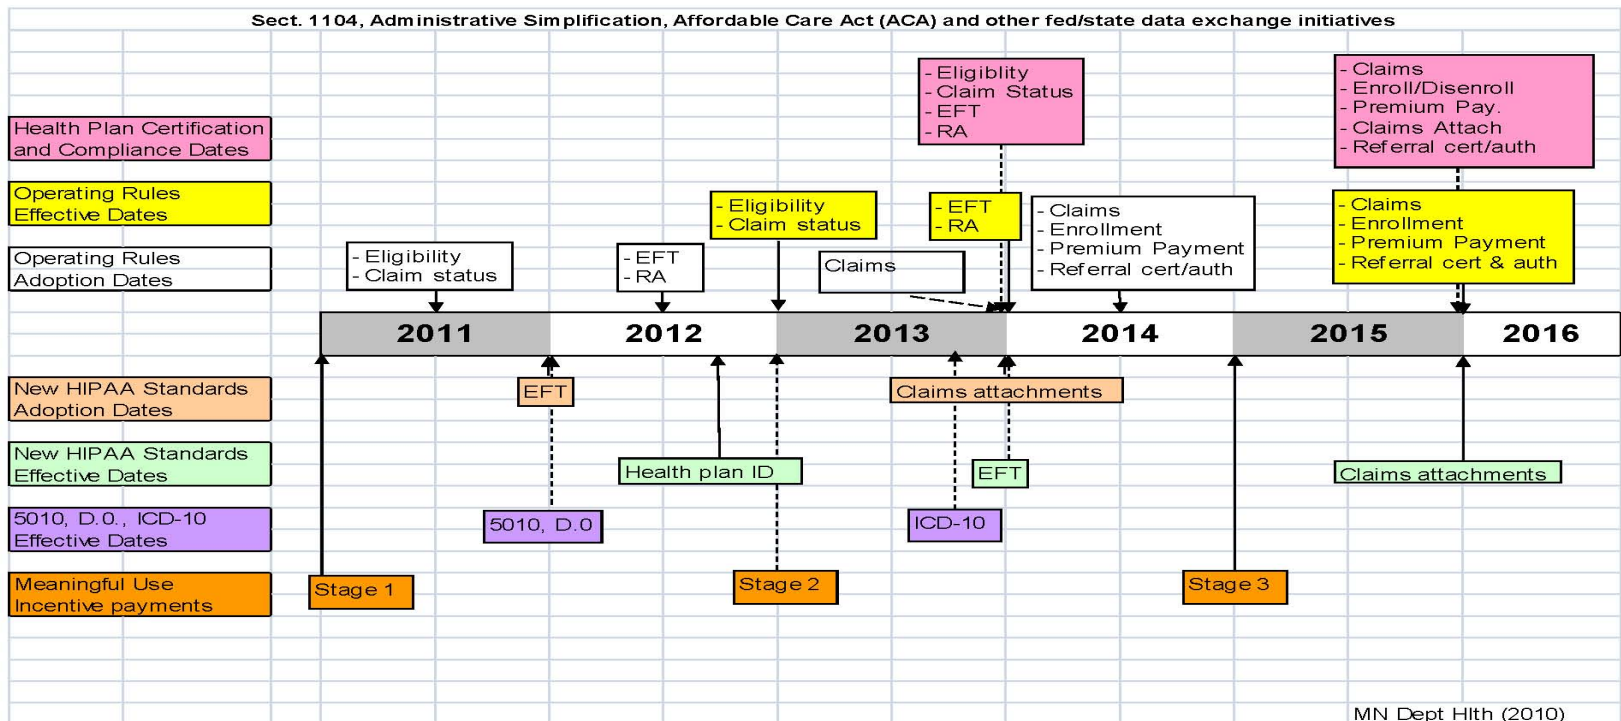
Sect. 1104, Administrative Simplification, Affordable Care Act (ACA) and other fed/state data exchange initiatives

Health Plan Certification and Compliance Dates

Operating Rules Effective Dates

Operating Rules Adoption Dates

- Eligiblity
- Claim Status
- EFT
- RA

- Claims
- Enroll/Disenroll
- Premium Pay.
- Claims Attach
- Referral cert/auth

- Eligibility
- Claim status

- EFT
- RA

- Claims
- Enrollment
- Premium Payment
- Referral cert & auth

- Eligibility
- Claim status

- EFT
- RA

Claims

- Claims
- Enrollment
- Premium Payment
- Referral cert/auth

2011 2012 2013 2014 2015 2016

New HIPAA Standards Adoption Dates

New HIPAA Standards Effective Dates

5010, D.0., ICD-10 Effective Dates

Meaningful Use Incentive payments

EFT

Claims attachments

Health plan ID

EFT

Claims attachments

5010, D.0

ICD-10

Stage 1

Stage 2

Stage 3

MN Dept Hlth (2010)